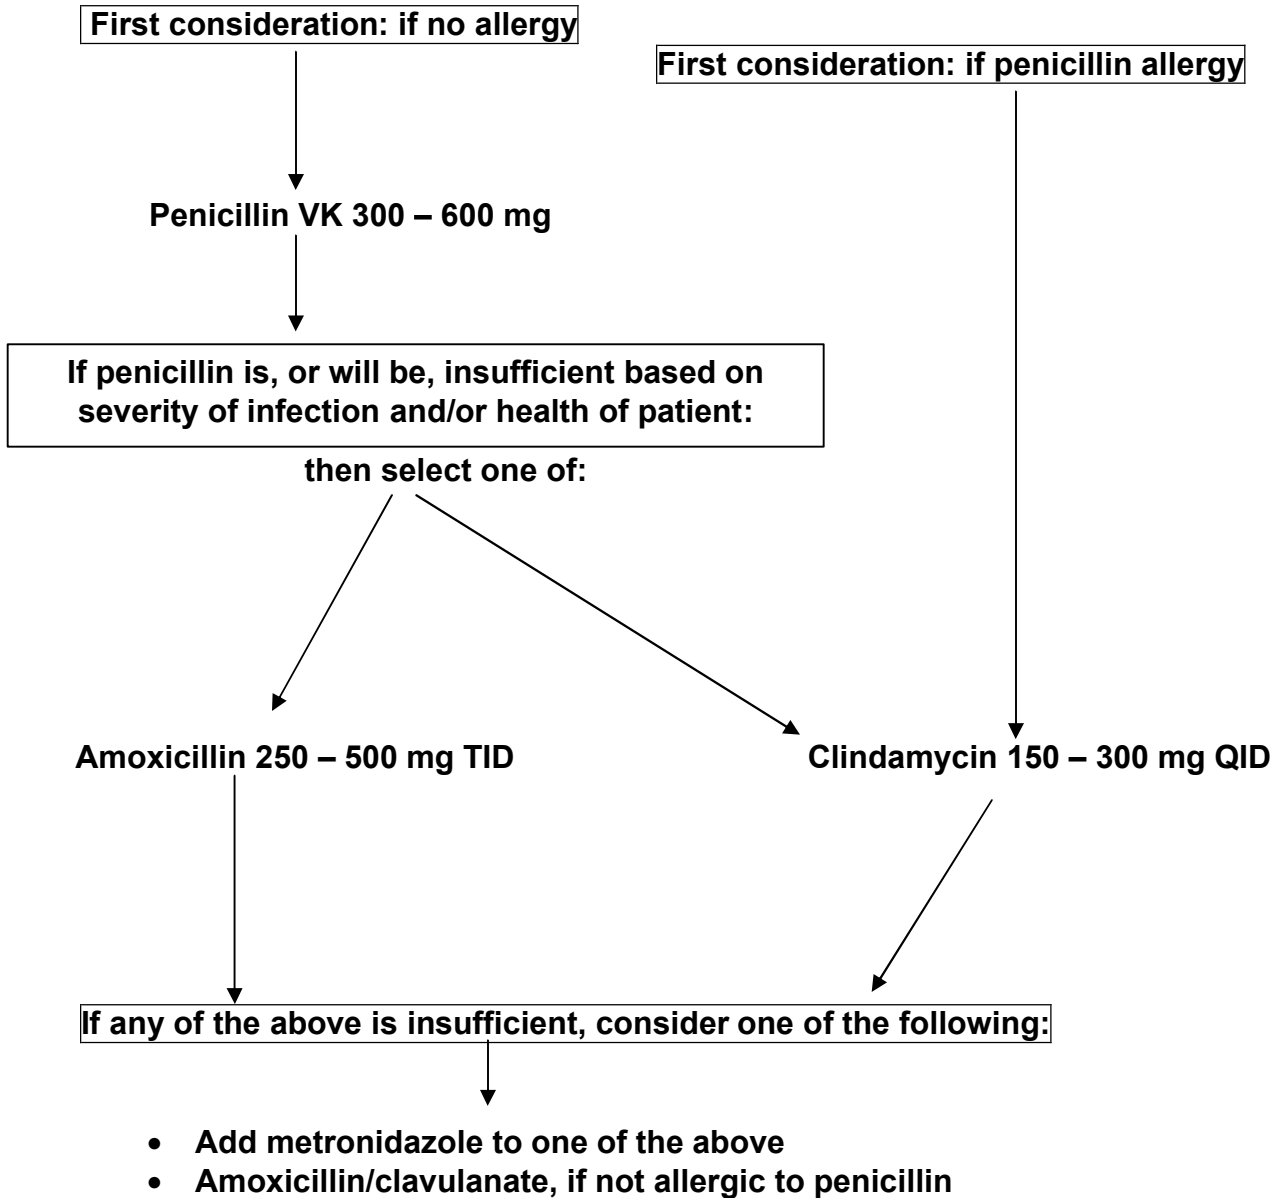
First consideration: if no allergy

First consideration: if penicillin allergy

Penicillin VK 300 – 600 mg

If penicillin is, or will be, insufficient based on severity of infection and/or health of patient:

then select one of:

Amoxicillin 250 – 500 mg TID

Clindamycin 150 – 300 mg QID

If any of the above is insufficient, consider one of the following:

- Add metronidazole to one of the above
- Amoxicillin/clavulanate, if not allergic to penicillin